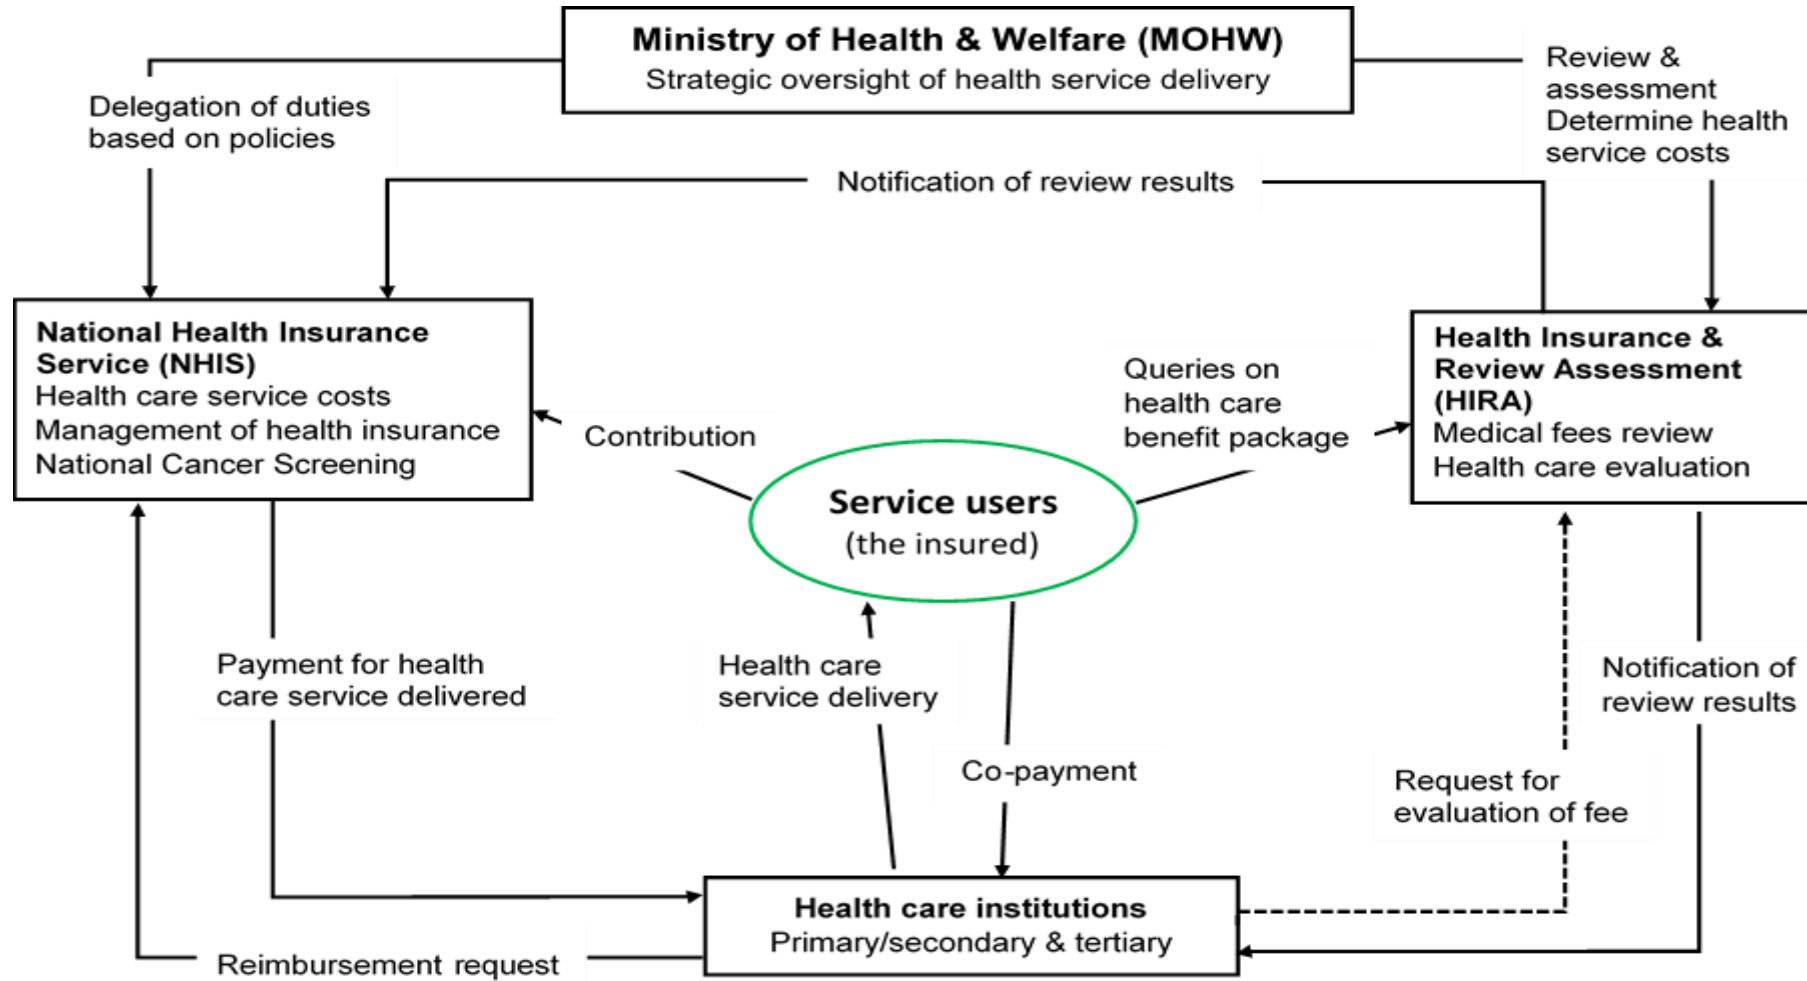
Ministry of Health & Welfare (MOHW)
Strategic oversight of health service delivery

Delegation of duties based on policies

Review & assessment
Determine health service costs

Notification of review results

National Health Insurance Service (NHIS)
Health care service costs
Management of health insurance
National Cancer Screening

Contribution

Service users
(the insured)

Queries on health care benefit package

Health Insurance & Review Assessment (HIRA)
Medical fees review
Health care evaluation

Payment for health care service delivered

Health care service delivery

Co-payment

Notification of review results

Request for evaluation of fee

Health care institutions
Primary/secondary & tertiary

Reimbursement request